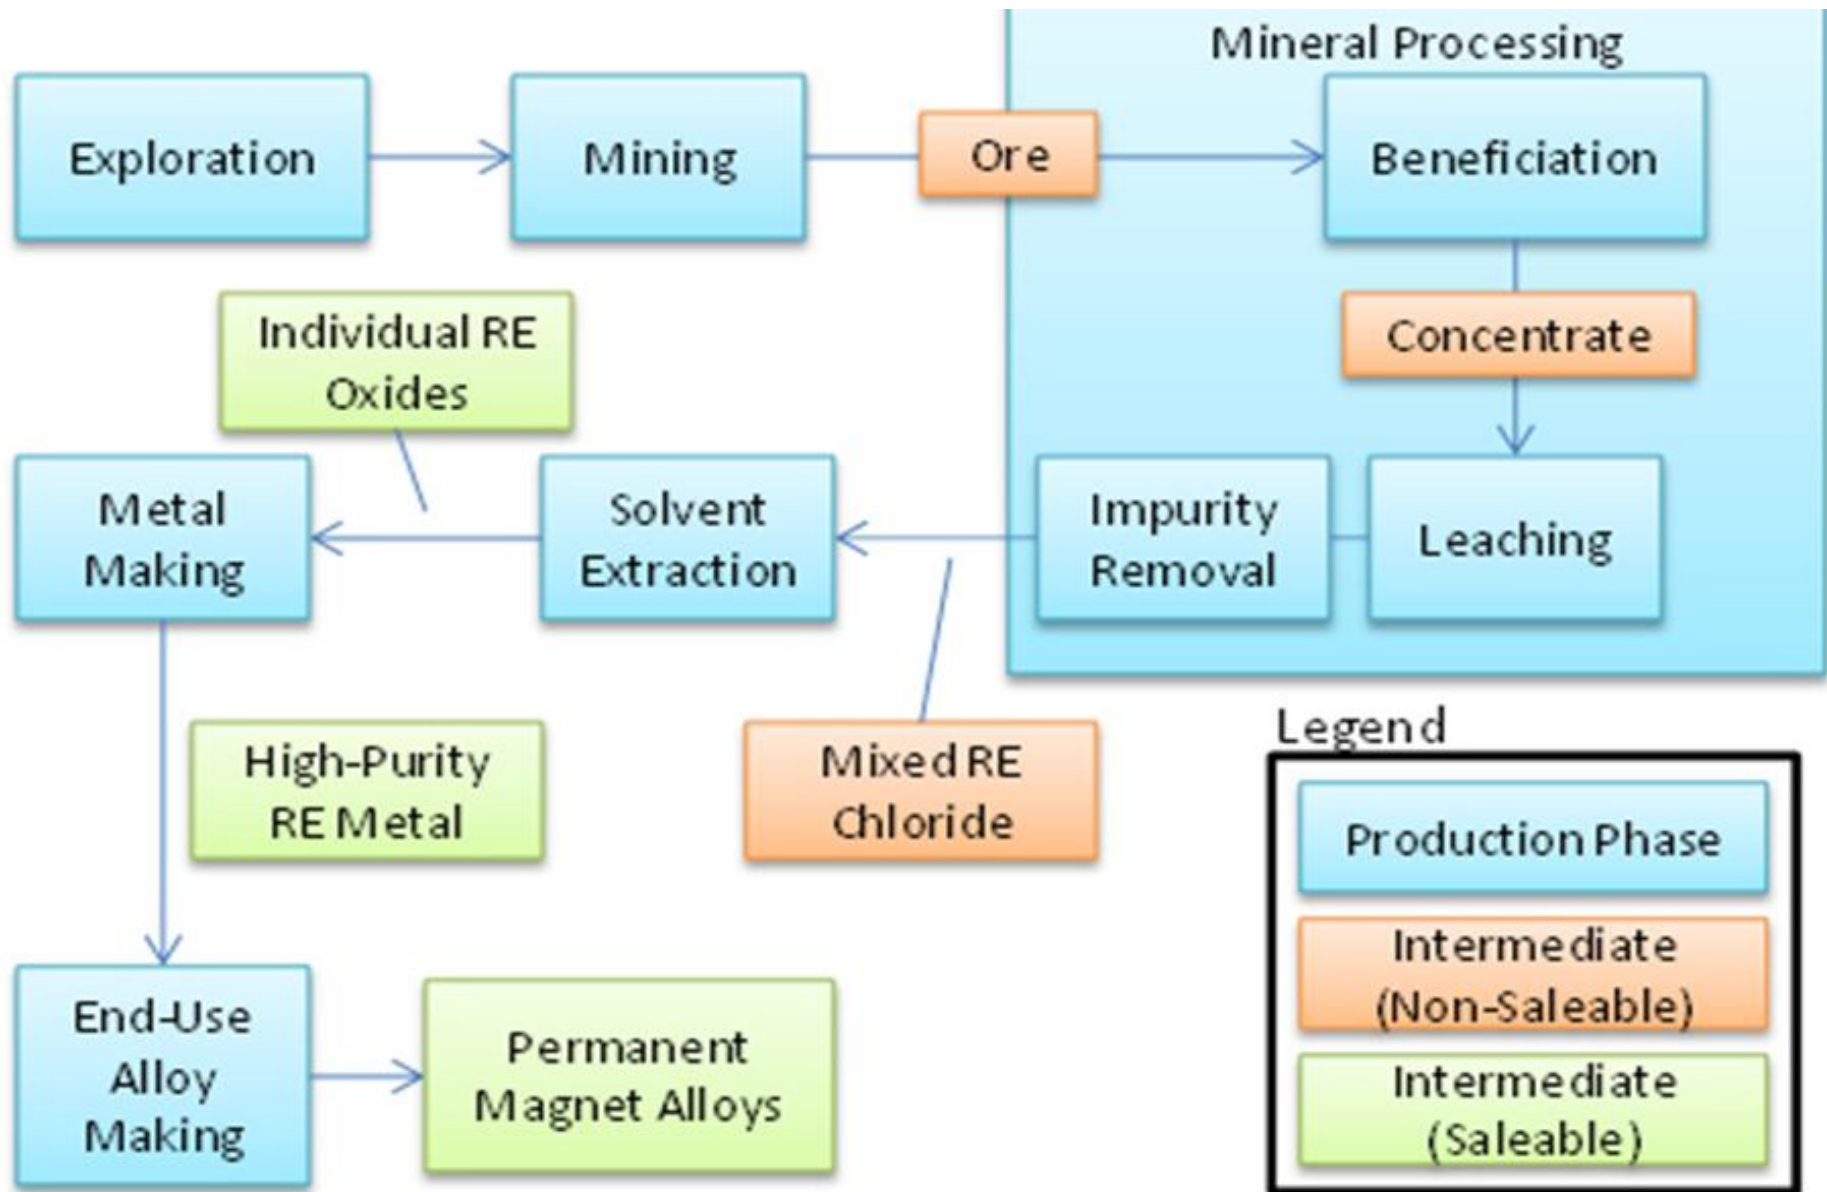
Mineral Processing

Exploration

Mining

Ore

Beneficiation

Concentrate

Individual RE Oxides

Metal Making

Solvent Extraction

Impurity Removal

Leaching

High-Purity RE Metal

Mixed RE Chloride

Legend

Production Phase

Intermediate (Non-Saleable)

Intermediate (Saleable)

End-Use Alloy Making

Permanent Magnet Alloys